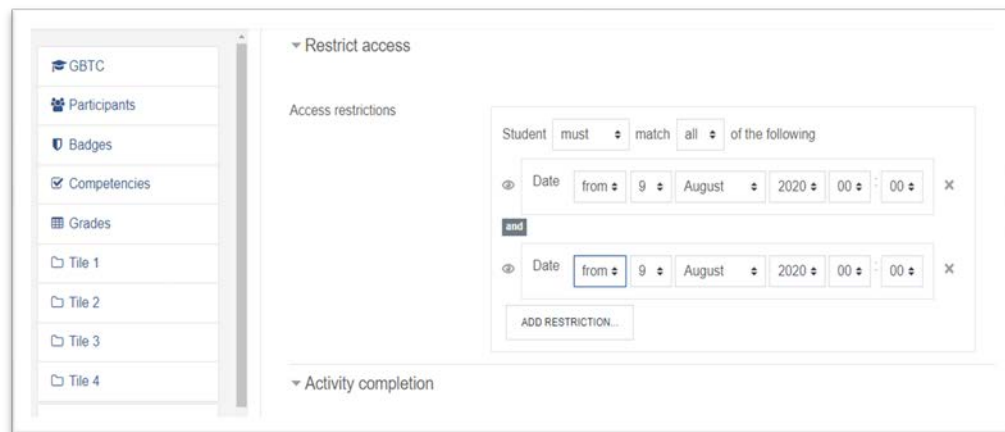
GBTC
Participants
Badges
Competencies
Grades
Tile 1
Tile 2
Tile 3
Tile 4

Restrict access

Access restrictions

Student must match all of the following

Date from 9 August 2020 00 : 00 ×

and

Date from 9 August 2020 00 : 00 ×

ADD RESTRICTION...

Activity completion